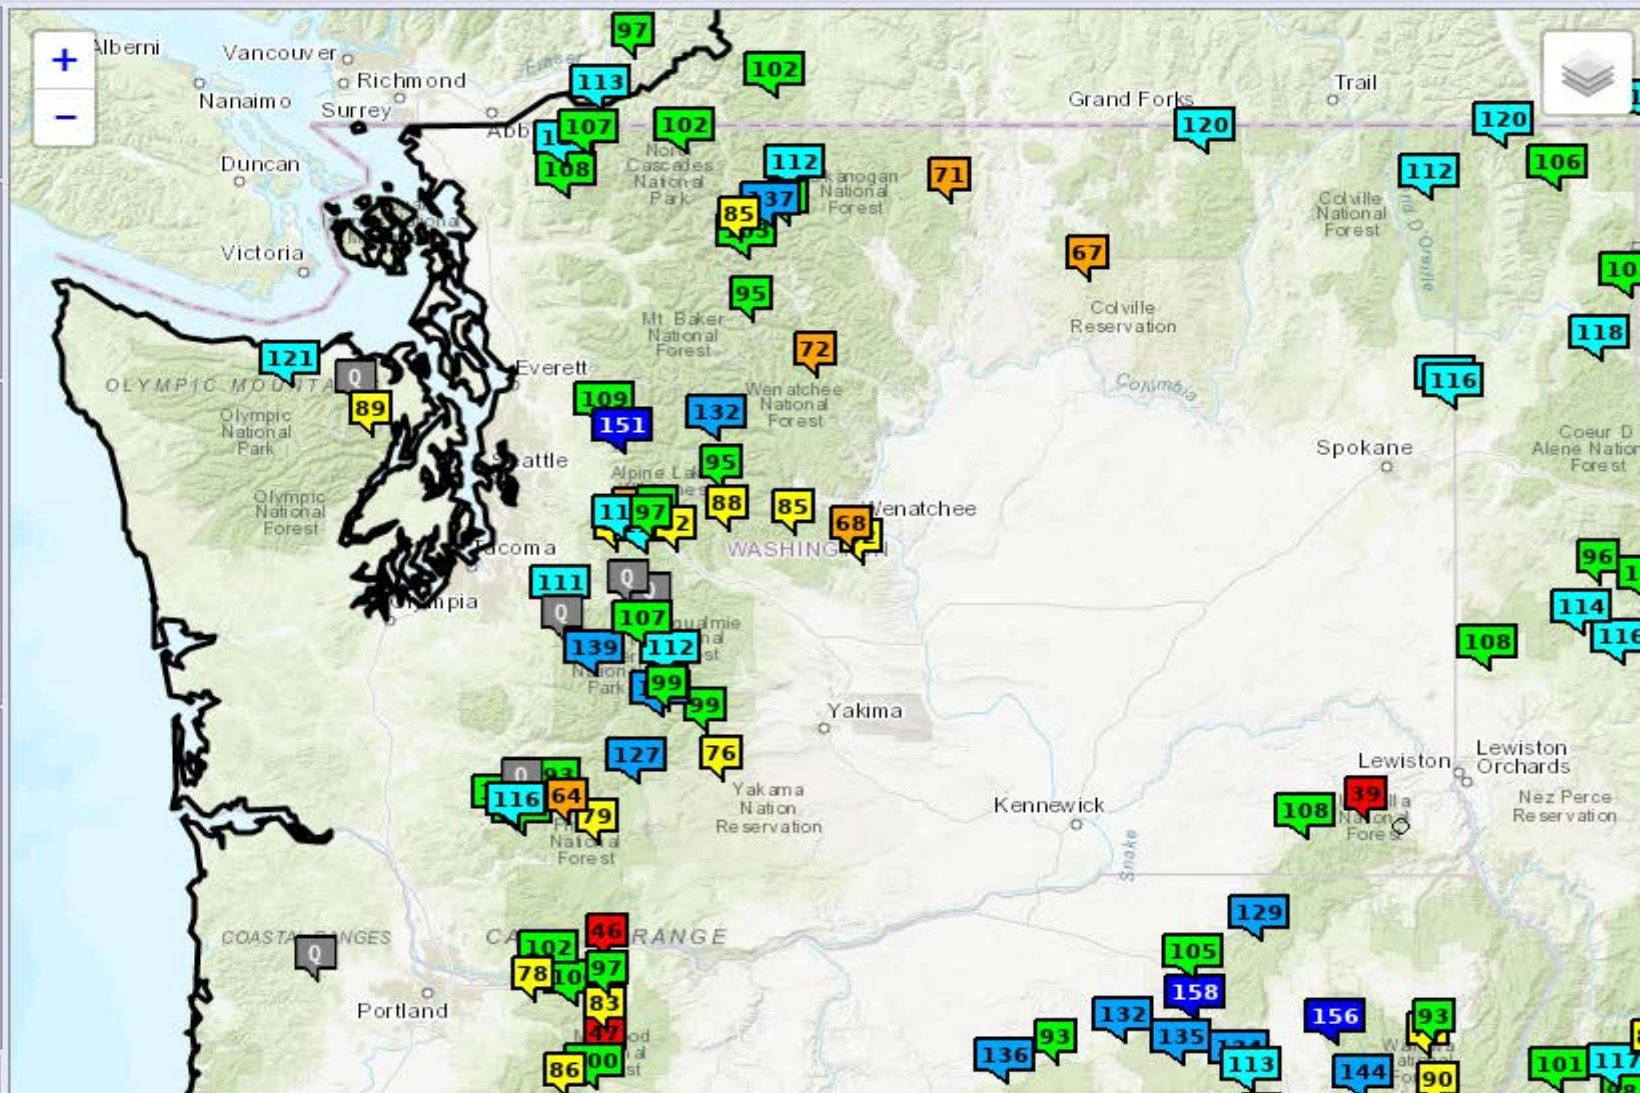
+
−
Alberni
Vancouver
Richmond
Nanaimo
Surrey
Duncan
Victoria
97
113
102
107
102
108
112
37
85
71
Grand Forks
120
Trail
120
112
106
North Cascades National Park
Okanogan National Forest
Colville National Forest
67
95
Mt. Baker National Forest
72
Colville Reservation
10
118
121
Q
OLYMPIC MOUNTAINS
89
Olympic National Park
Everett
109
151
132
Wenatchee National Forest
Columbia
116
Seattle
Alpine Lakes
95
88
85
Spokane
Coeur D Alene National Forest
Olympic National Forest
97
68
Wenatchee
WASHINGTON
Tacoma
111
Q
Q
Olympia
107
139
112
Snoqualmie National Forest
99
99
96
114
116
108
Yakima
127
76
Lewiston
Lewiston Orchards
Q
93
116
64
79
Yakama Nation Reservation
Kennewick
108
39
Umatilla National Forest
Nez Perce Reservation
Snake
National Forest
129
COASTAL RANGES
Q
102
46
CASCADE RANGE
105
78
97
83
158
47
132
93
156
93
Portland
136
135
113
144
86
Mt. Hood National Forest
90
101
117